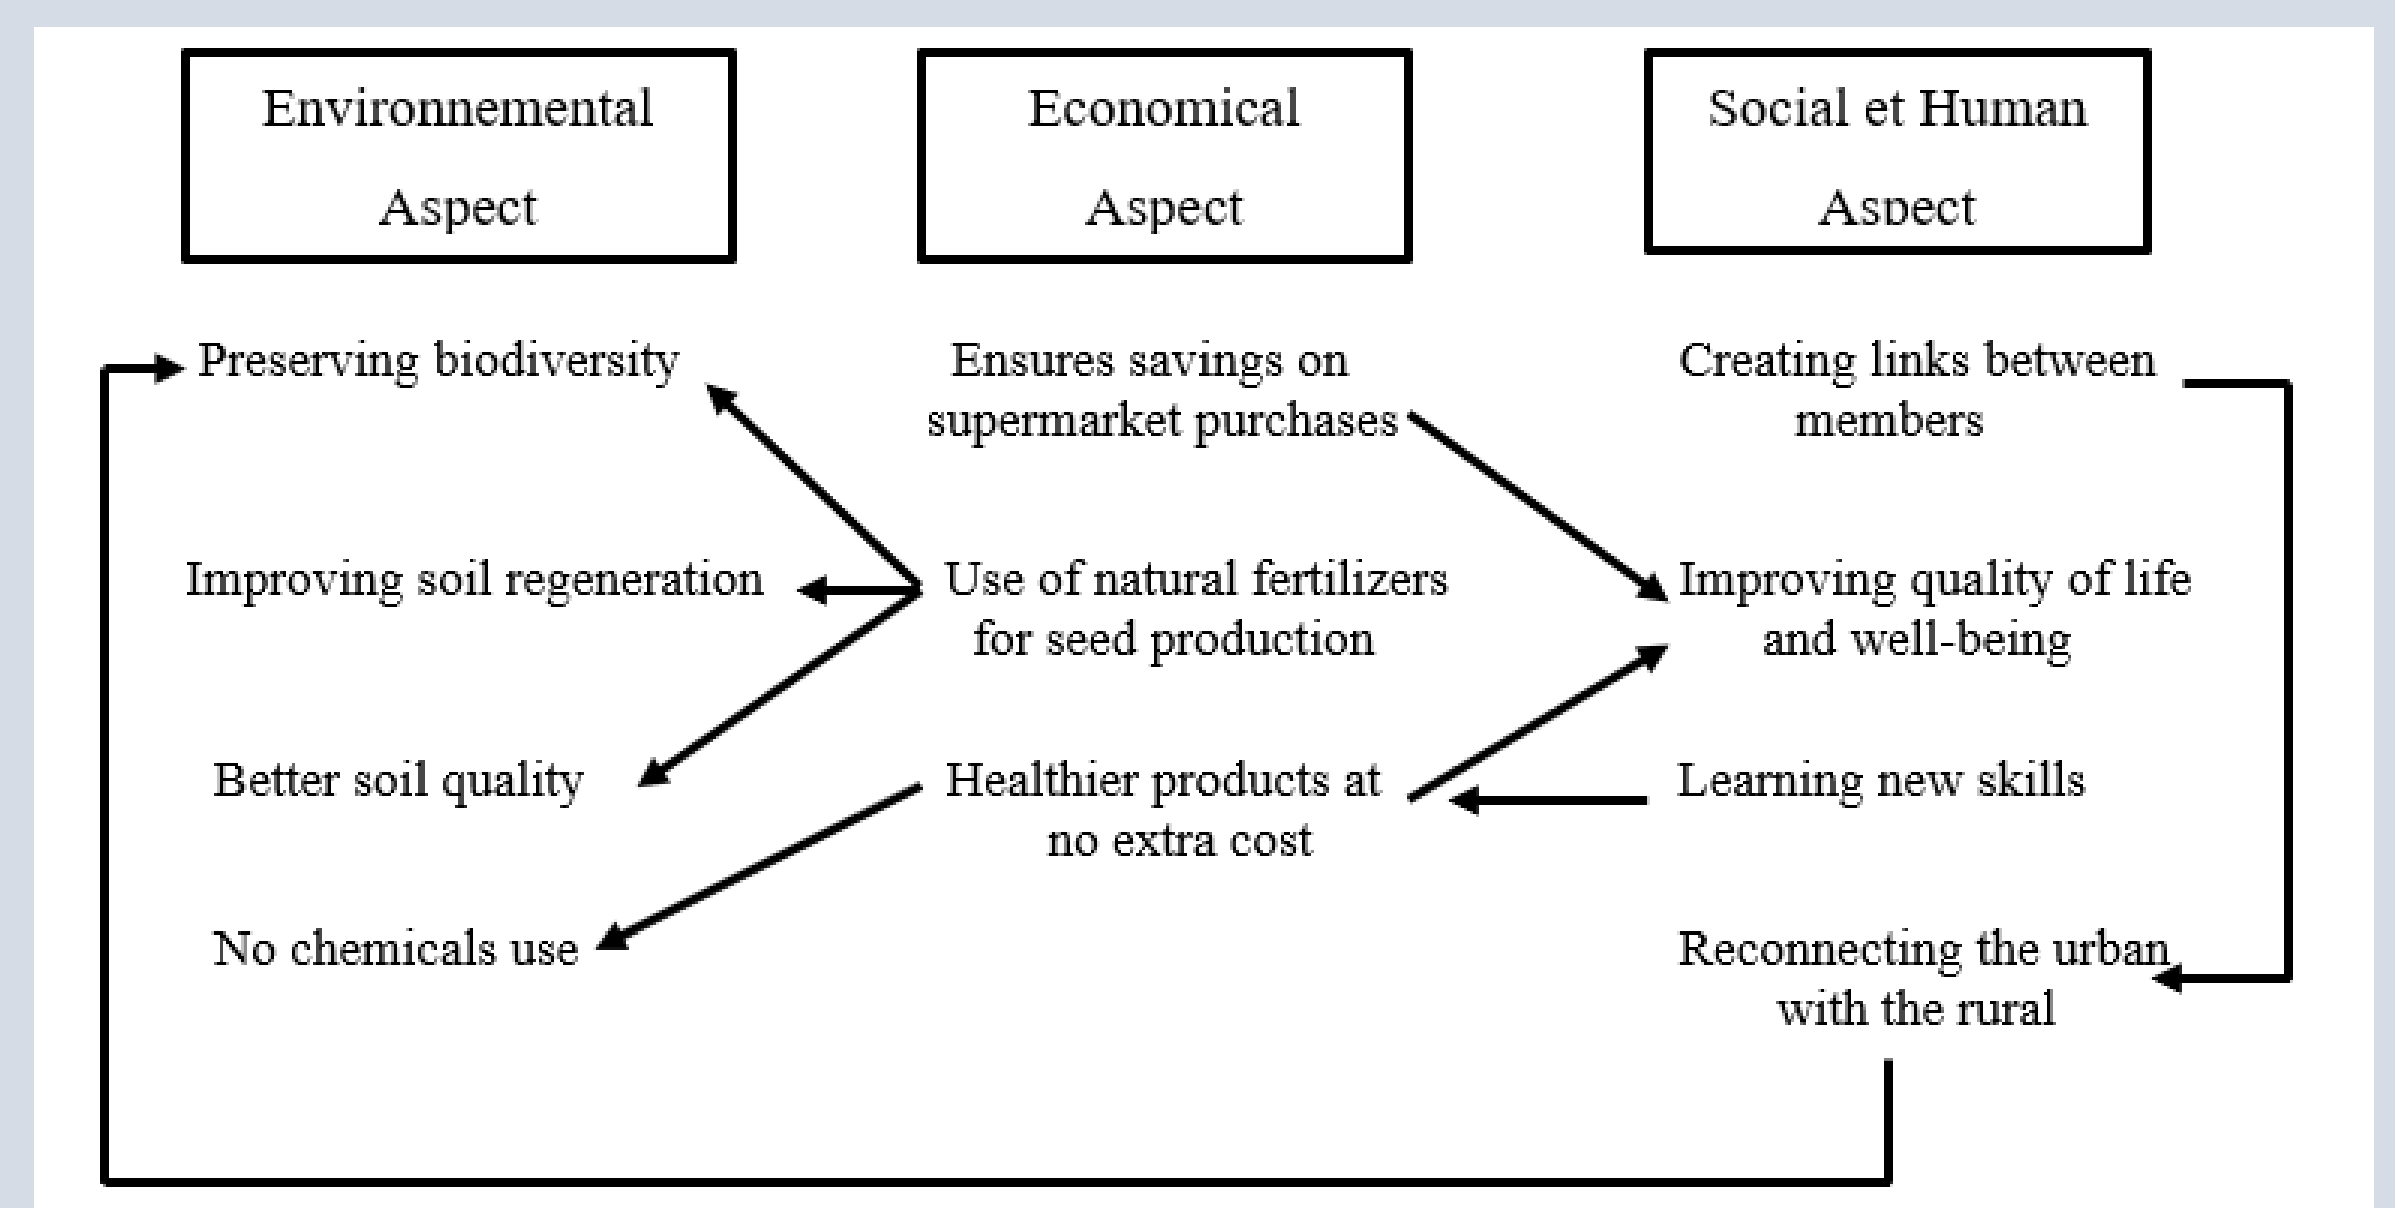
Environnemental Aspect

Economical Aspect

Social et Human Aspect

Preserving biodiversity

Improving soil regeneration

Better soil quality

No chemicals use

Ensures savings on supermarket purchases

Use of natural fertilizers for seed production

Healthier products at no extra cost

Creating links between members

Improving quality of life and well-being

Learning new skills

Reconnecting the urban with the rural